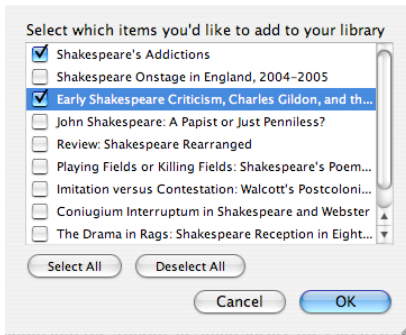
Select which items you'd like to add to your library

Shakespeare's Addictions
Shakespeare Onstage in England, 2004–2005
Early Shakespeare Criticism, Charles Gildon, and th...
John Shakespeare: A Papist or Just Penniless?
Review: Shakespeare Rearranged
Playing Fields or Killing Fields: Shakespeare's Poem...
Imitation versus Contestation: Walcott's Postcoloni...
Coniugium Interruptum in Shakespeare and Webster
The Drama in Rags: Shakespeare Reception in Eight...

Select All
Deselect All
Cancel
OK